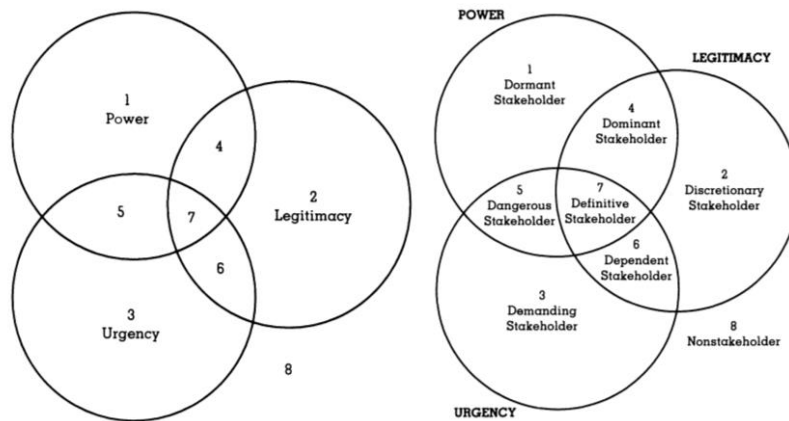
1
Power

4

2
Legitimacy

5

7

6

3
Urgency

8

POWER

1
Dormant
Stakeholder

LEGITIMACY

4
Dominant
Stakeholder

2
Discretionary
Stakeholder

5
Dangerous
Stakeholder

7
Definitive
Stakeholder

6
Dependent
Stakeholder

3
Demanding
Stakeholder

8
Nonstakeholder

URGENCY